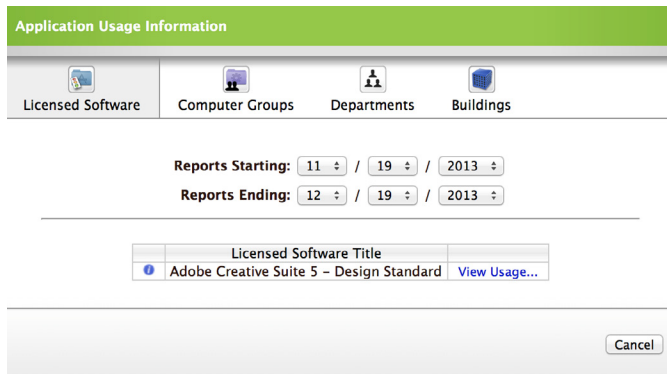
Application Usage Information

Licensed Software
Computer Groups
Departments
Buildings

Reports Starting: 11 / 19 / 2013
Reports Ending: 12 / 19 / 2013

| | Licensed Software Title | |
|---|---|---|
| | Adobe Creative Suite 5 - Design Standard | View Usage... |

Cancel